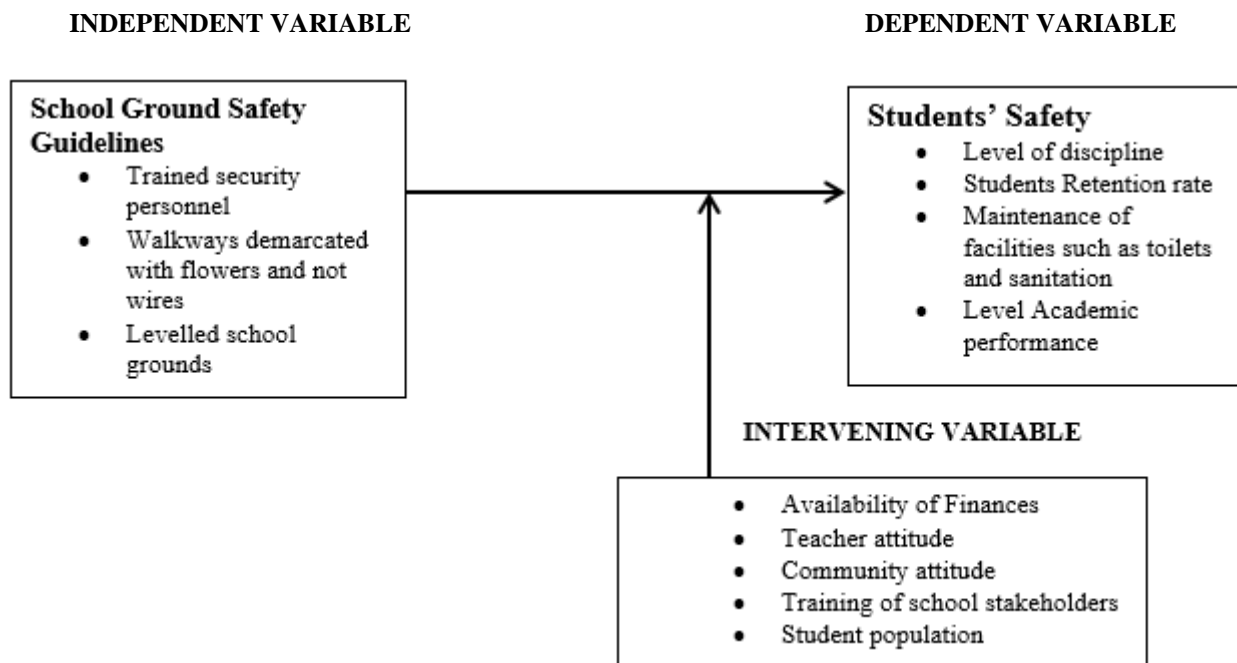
INDEPENDENT VARIABLE

DEPENDENT VARIABLE

School Ground Safety Guidelines
- Trained security personnel
- Walkways demarcated with flowers and not wires
- Levelled school grounds

Students' Safety
- Level of discipline
- Students Retention rate
- Maintenance of facilities such as toilets and sanitation
- Level Academic performance

INTERVENING VARIABLE

- Availability of Finances
- Teacher attitude
- Community attitude
- Training of school stakeholders
- Student population